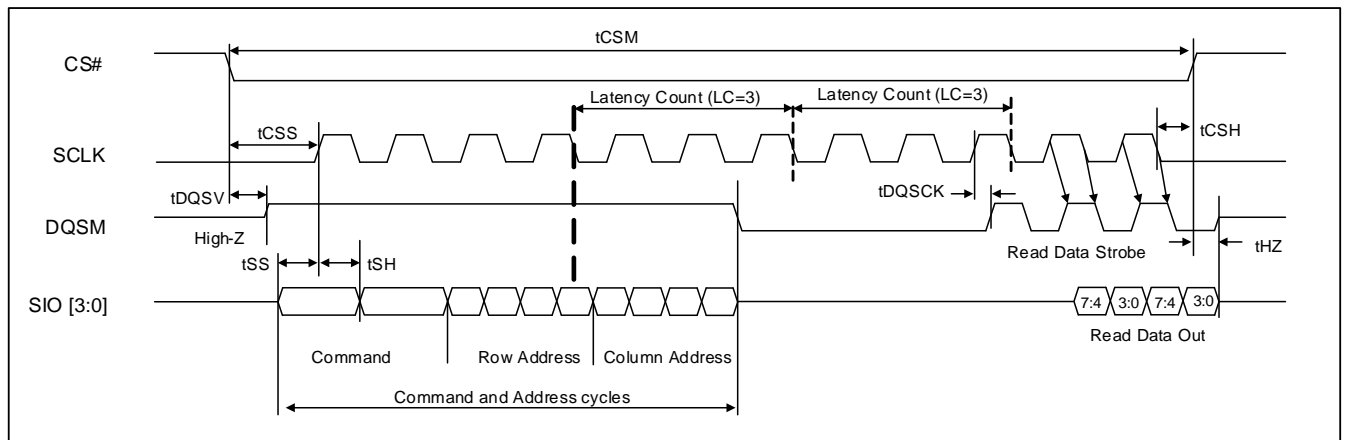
tCSM

CS#

Latency Count (LC=3)

Latency Count (LC=3)

tCSS

tCSH

SCLK

tDQSV

tDQSCK

DQSM

High-Z

Read Data Strobe

tHZ

tSS

tSH

SIO [3:0]

7:4

3:0

7:4

3:0

Read Data Out

Command

Row Address

Column Address

Command and Address cycles